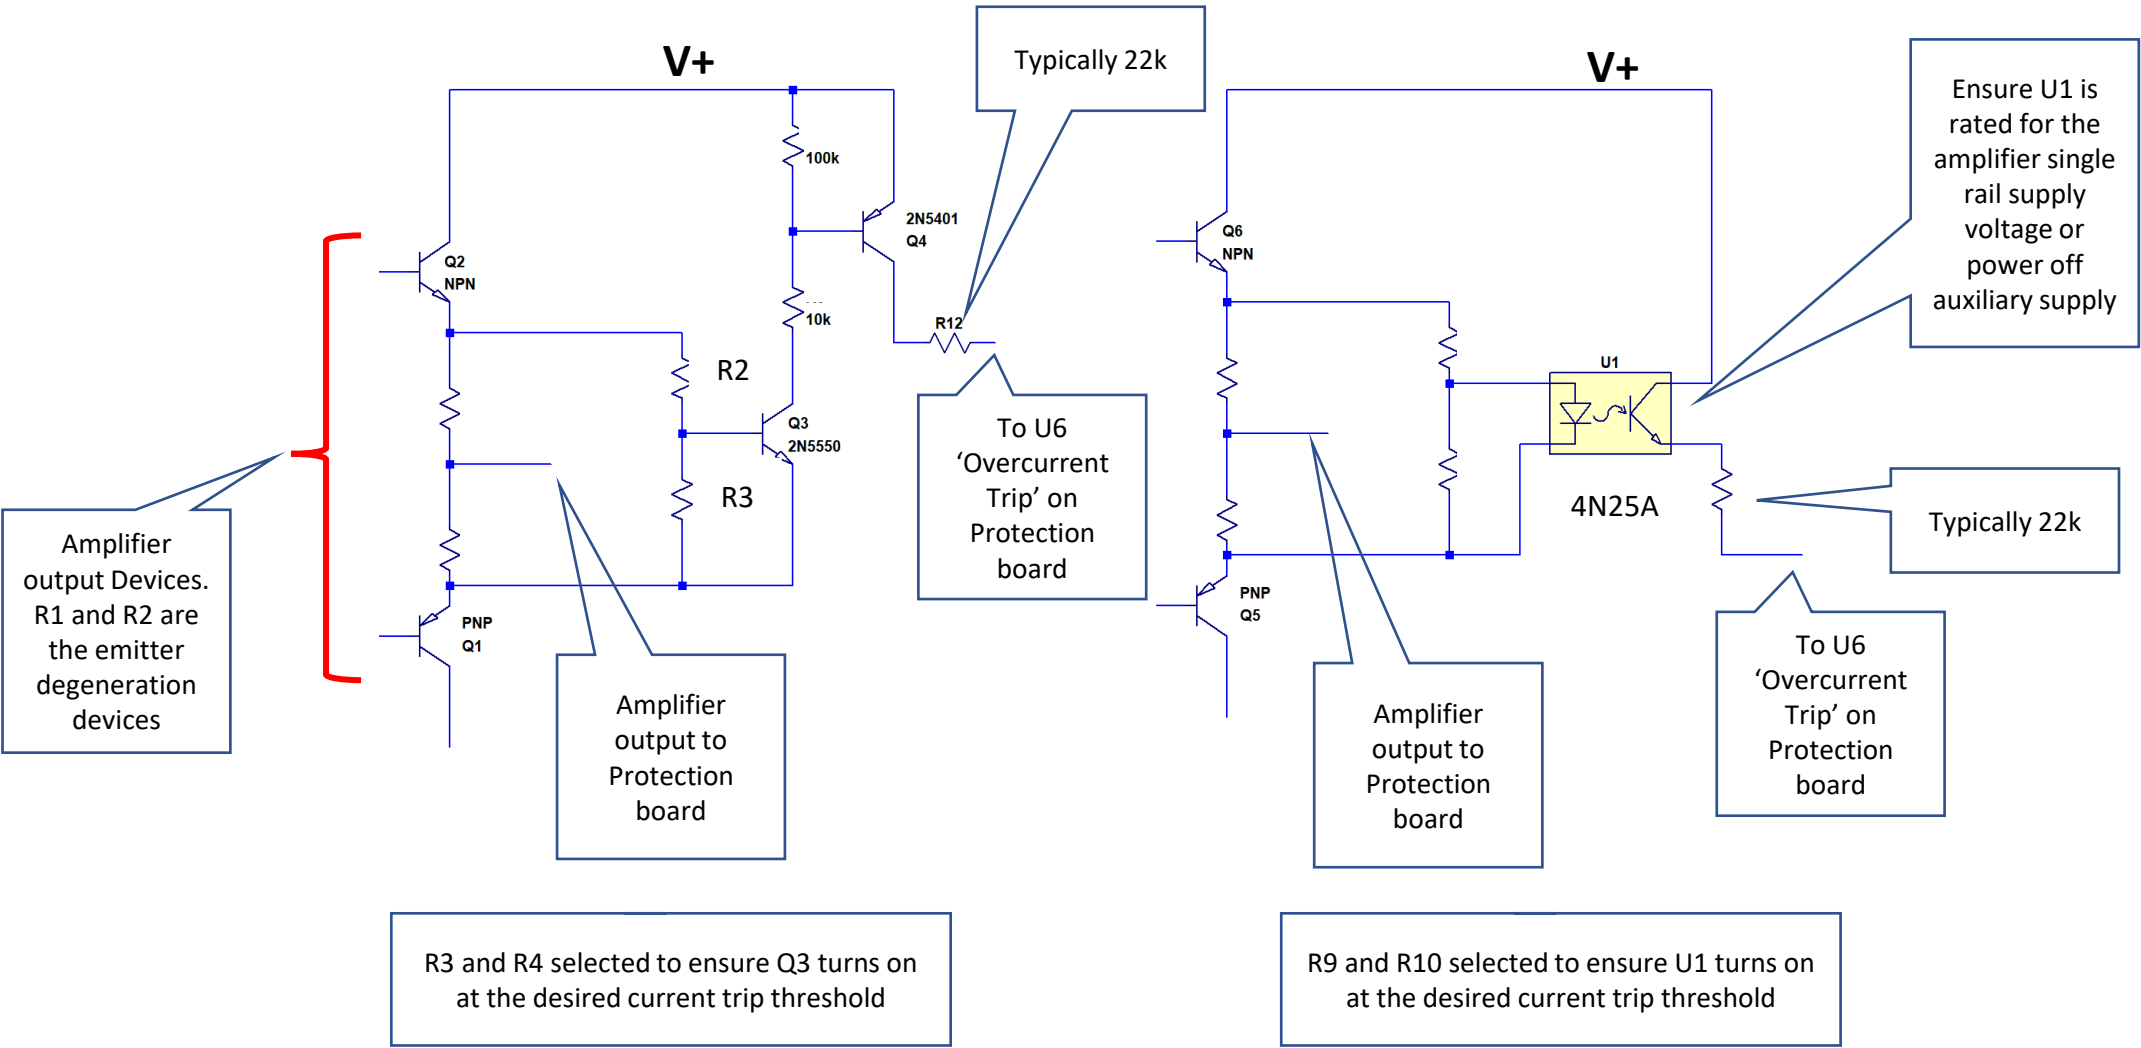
V+

Typically 22k

V+

Ensure U1 is rated for the amplifier single rail supply voltage or power off auxiliary supply

100k

2N5401
Q4

Q2
NPN

10k

R12

Q6
NPN

R2

U1

Q3
2N5550

To U6 ‘Overcurrent Trip’ on Protection board

R3

4N25A

Typically 22k

Amplifier output Devices. R1 and R2 are the emitter degeneration devices

PNP
Q1

PNP
Q5

To U6 ‘Overcurrent Trip’ on Protection board

Amplifier output to Protection board

Amplifier output to Protection board

R3 and R4 selected to ensure Q3 turns on at the desired current trip threshold

R9 and R10 selected to ensure U1 turns on at the desired current trip threshold